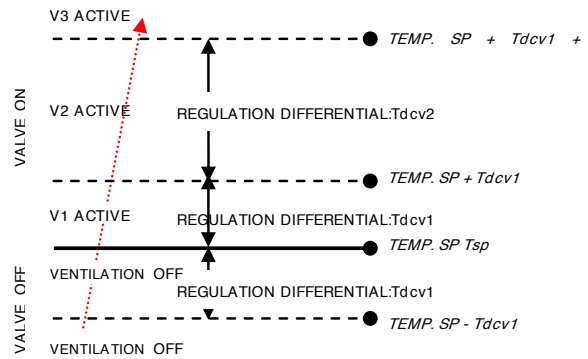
V3 ACTIVE

TEMP. SP + Tdcv1 +

VALVE ON

V2 ACTIVE

REGULATION DIFFERENTIAL:Tdcv2

TEMP. SP + Tdcv1

V1 ACTIVE

REGULATION DIFFERENTIAL:Tdcv1

TEMP. SP Tsp

VENTILATION OFF

VALVE OFF

REGULATION DIFFERENTIAL:Tdcv1

TEMP. SP - Tdcv1

VENTILATION OFF